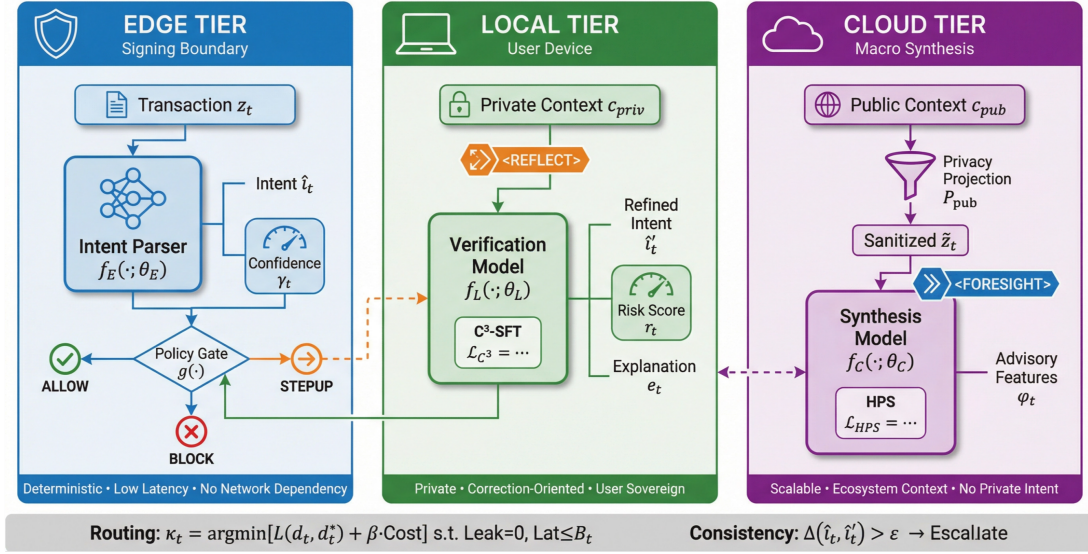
EDGE TIER
Signing Boundary

Transaction $z_t$

Intent $\hat{\iota}_t$

Intent Parser
$f_E(\cdot;\theta_E)$

Confidence
$\gamma_t$

Policy Gate
$g(\cdot)$

ALLOW

STEPUP

BLOCK

Deterministic • Low Latency • No Network Dependency

LOCAL TIER
User Device

Private Context $c_{priv}$

<REFLECT>

Refined Intent
$\hat{\iota}_t'$

Verification Model
$f_L(\cdot;\theta_L)$

C³-SFT
$\mathcal{L}_{C^3} = \cdots$

Risk Score
$r_t$

Explanation
$e_t$

Private • Correction-Oriented • User Sovereign

CLOUD TIER
Macro Synthesis

Public Context $c_{pub}$

Privacy Projection
$P_{\text{pub}}$

Sanitized $\tilde{z}_t$

<FORESIGHT>

Synthesis Model
$f_C(\cdot;\theta_C)$

Advisory Features
$\varphi_t$

HPS
$\mathcal{L}_{HPS} = \cdots$

Scalable • Ecosystem Context • No Private Intent

Routing: $\kappa_t = \text{argmin}[L(d_t, d_t^*) + \beta\cdot\text{Cost}]$ s.t. Leak=0, Lat$\leq B_t$

Consistency: $\Delta(\hat{\iota}_t, \hat{\iota}_t') > \varepsilon$ → Escallate